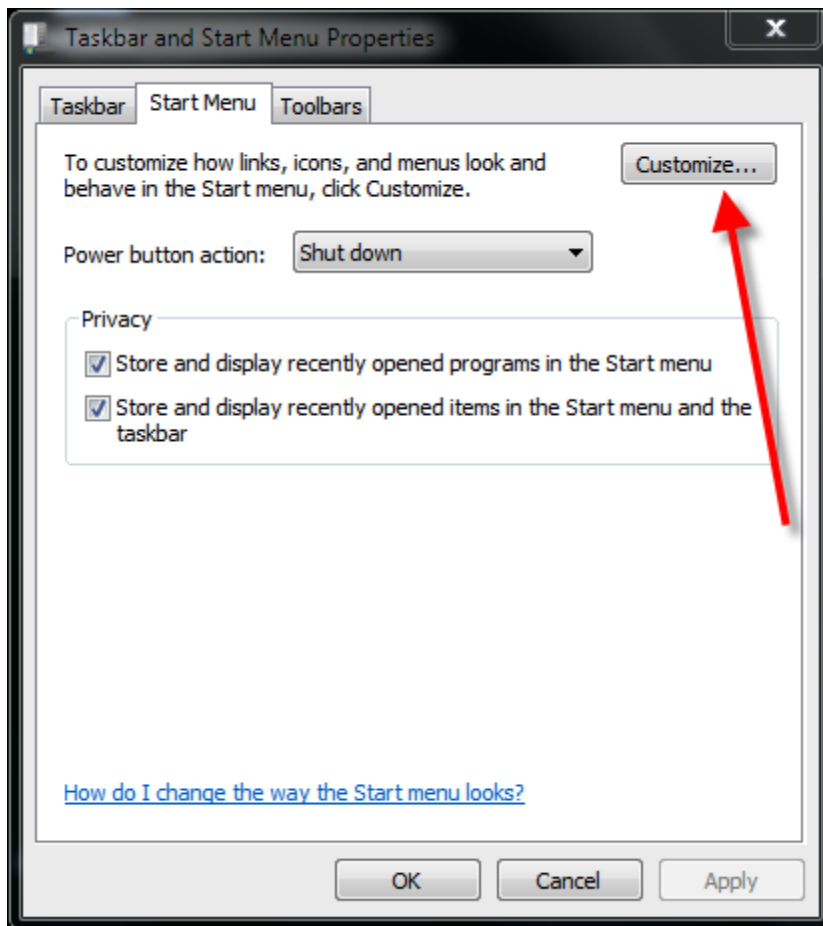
Taskbar and Start Menu Properties

x

Taskbar

Start Menu

Toolbars

To customize how links, icons, and menus look and behave in the Start menu, click Customize.

Customize...

Power button action:

Shut down

Privacy

Store and display recently opened programs in the Start menu

Store and display recently opened items in the Start menu and the taskbar

How do I change the way the Start menu looks?

OK

Cancel

Apply